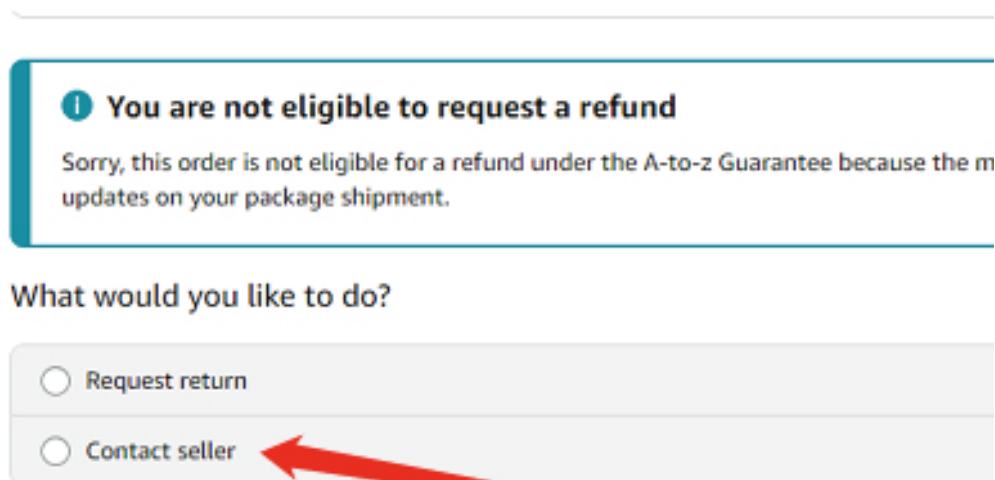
You are not eligible to request a refund

Sorry, this order is not eligible for a refund under the A-to-z Guarantee because the m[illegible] updates on your package shipment.

What would you like to do?

Request return

Contact seller